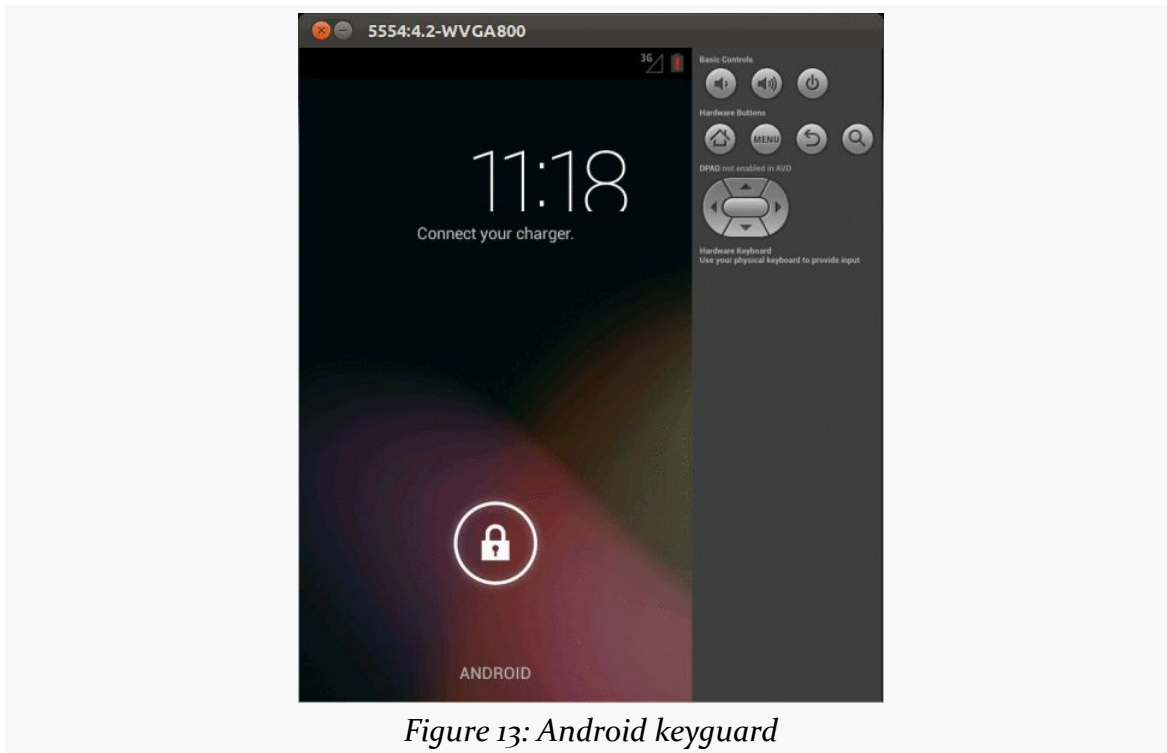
5554:4.2-WVGA800

3G

11:18

Connect your charger.

ANDROID

Basic Controls

Hardware Buttons

MENU

DPAD not enabled in AVD

Hardware Keyboard
Use your physical keyboard to provide input

Figure 13: Android keyguard